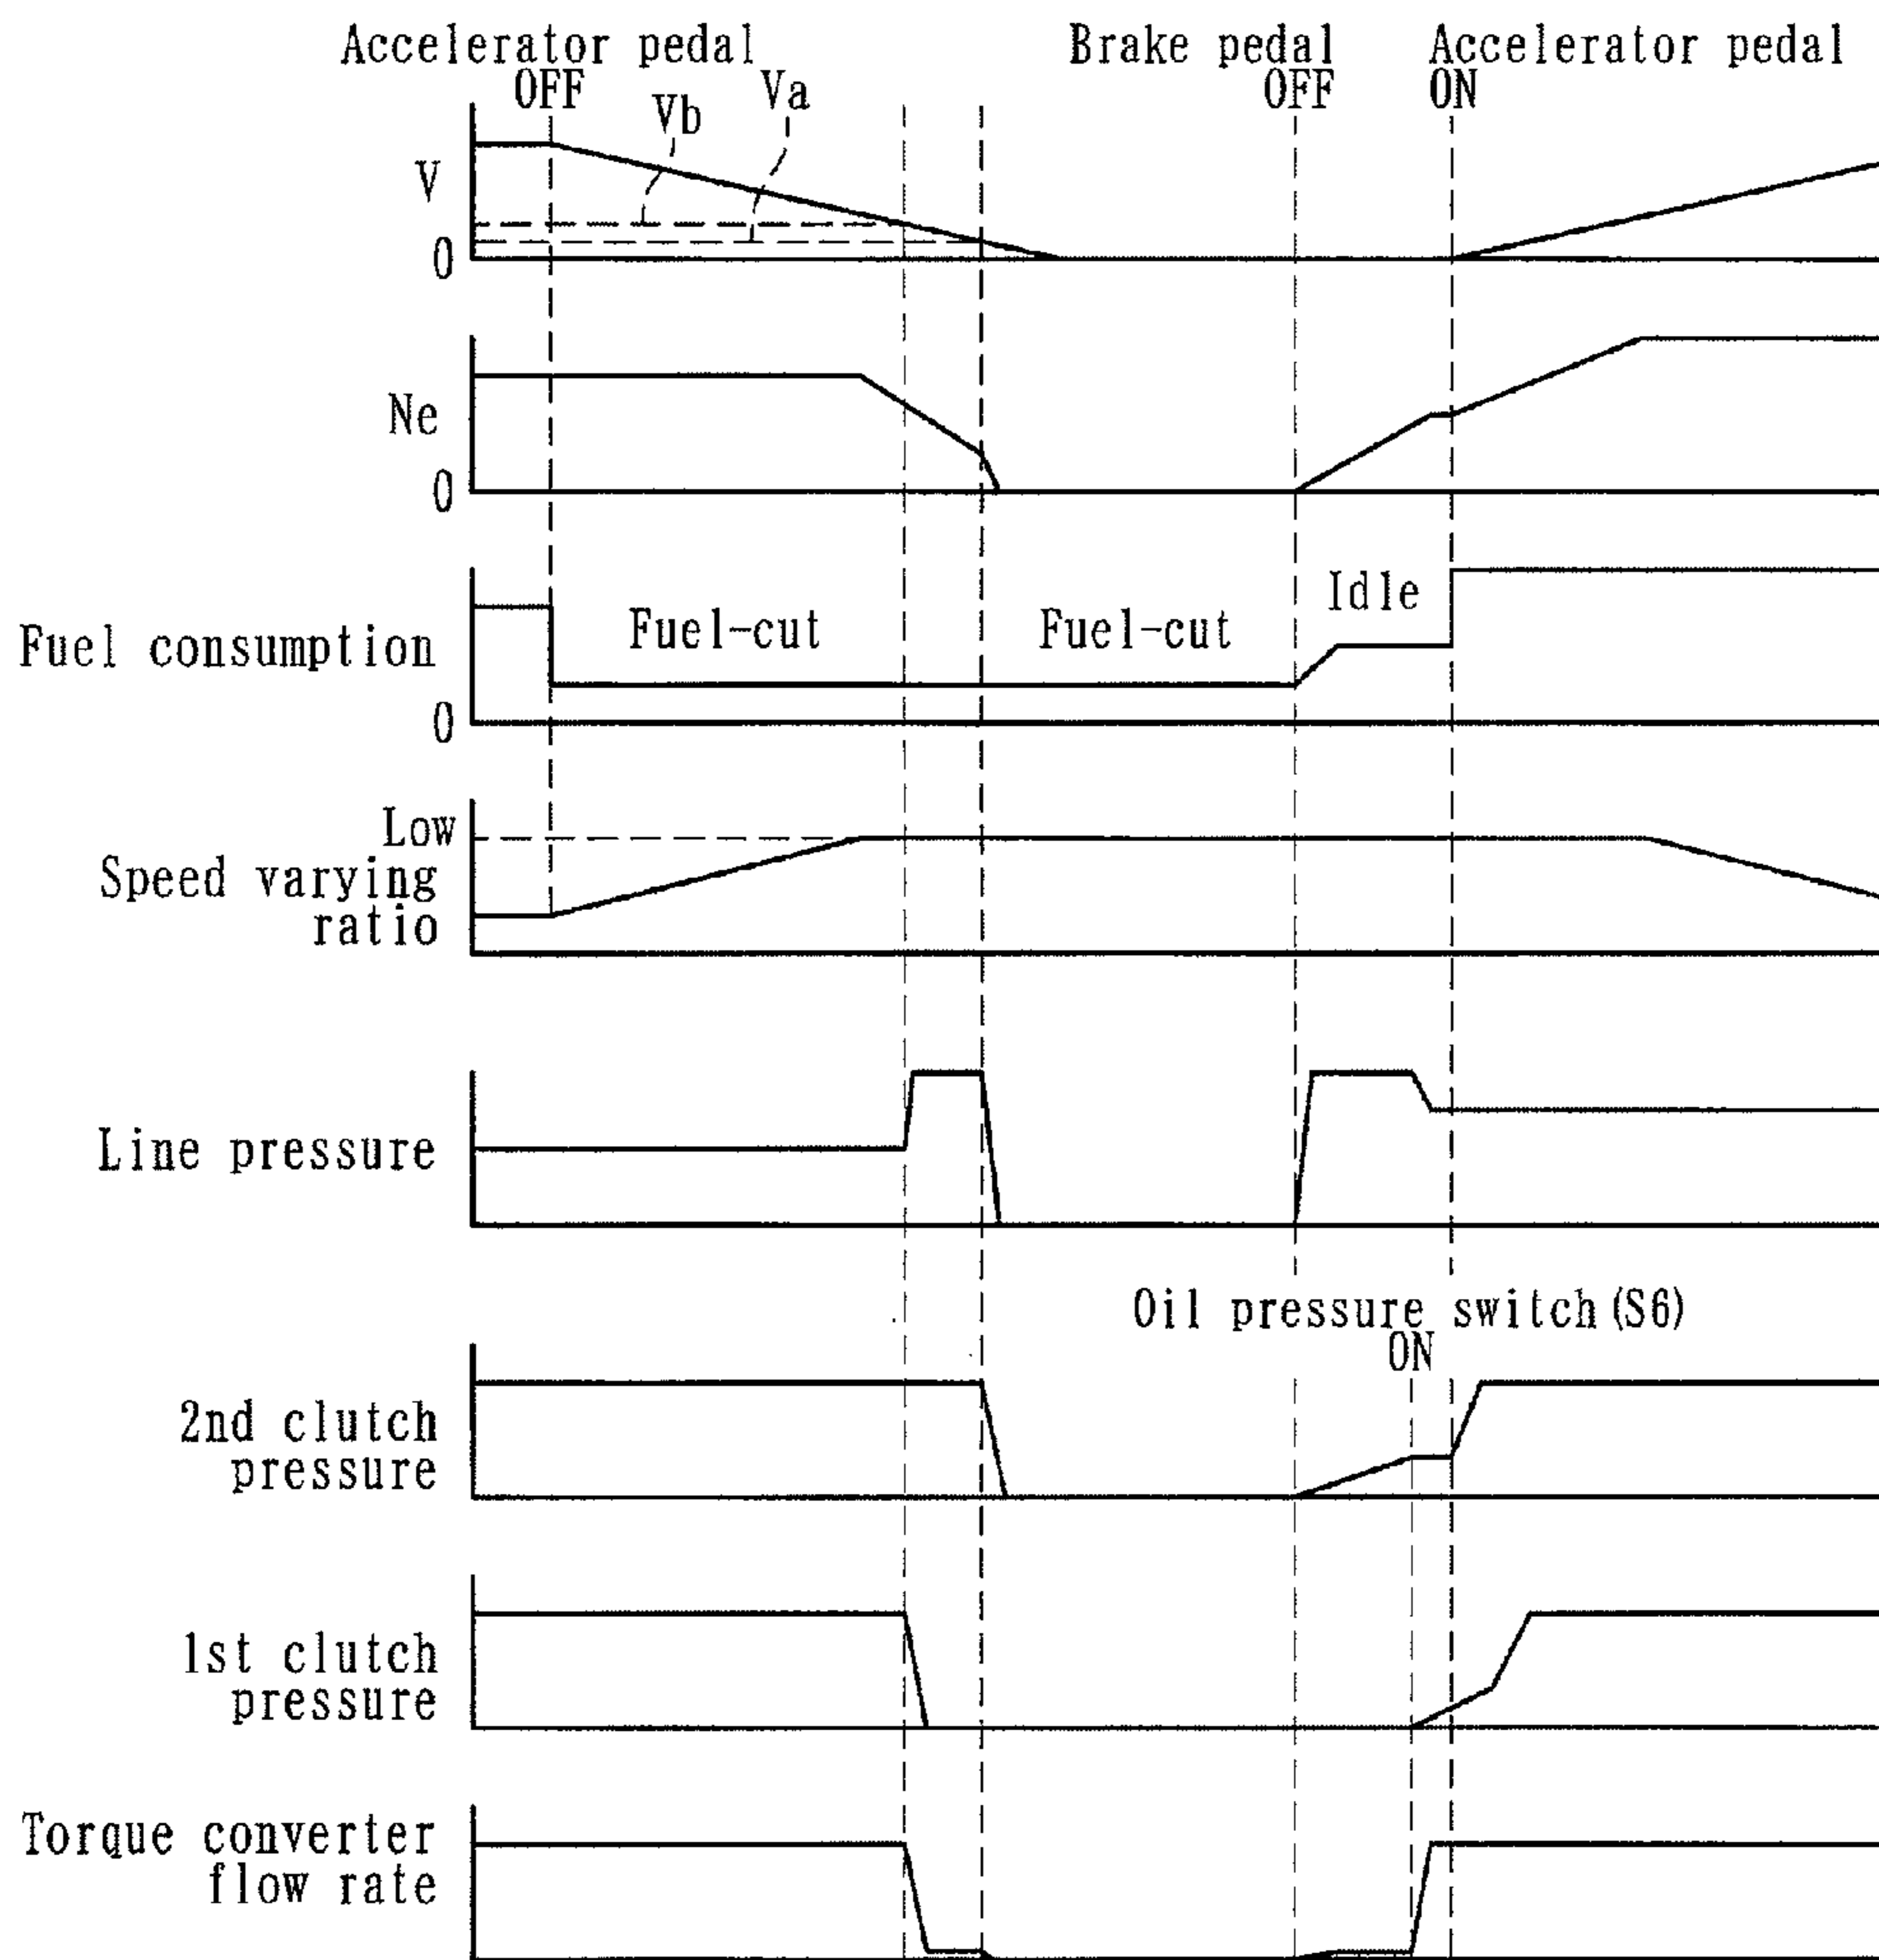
Accelerator pedal OFF
Vb
Va
Brake pedal OFF
Accelerator pedal ON

V
0

Ne
0

Fuel consumption
0
Fuel-cut
Fuel-cut
Idle

Low
Speed varying ratio

Line pressure

Oil pressure switch (S6) ON

2nd clutch pressure

1st clutch pressure

Torque converter flow rate